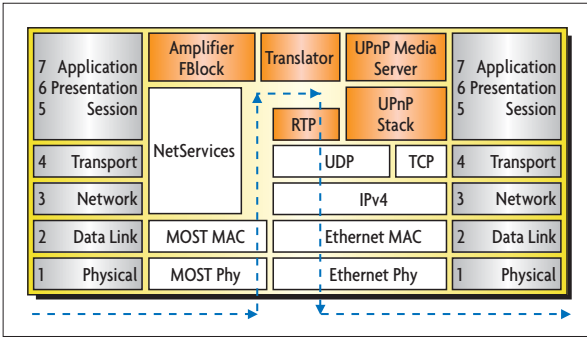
7 Application
6 Presentation
5 Session

4 Transport

3 Network

2 Data Link

1 Physical

Amplifier FBlock

Translator

UPnP Media Server

NetServices

RTP

UPnP Stack

UDP

TCP

IPv4

MOST MAC

Ethernet MAC

MOST Phy

Ethernet Phy

7 Application
6 Presentation
5 Session

4 Transport

3 Network

2 Data Link

1 Physical